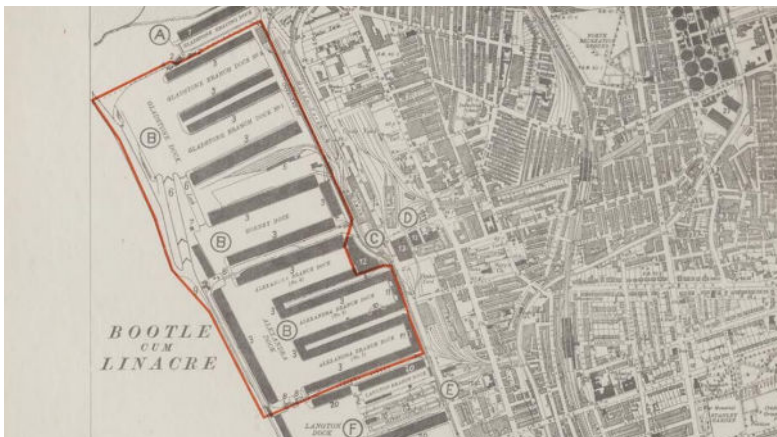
A
GLADSTONE BRANCH DOCK
GLADSTONE BRANCH DOCK No. 2
B
GLADSTONE DOCK
GLADSTONE BRANCH DOCK No. 1
3
3
3
HORNBY DOCK
B
C
D
12
ALEXANDRA BRANCH DOCK No. 3
ALEXANDRA BRANCH DOCK No. 2
B
ALEXANDRA DOCK
ALEXANDRA BRANCH DOCK No. 1
3
10
E
LANGTON DOCK
F
BOOTLE
CUM
LINACRE